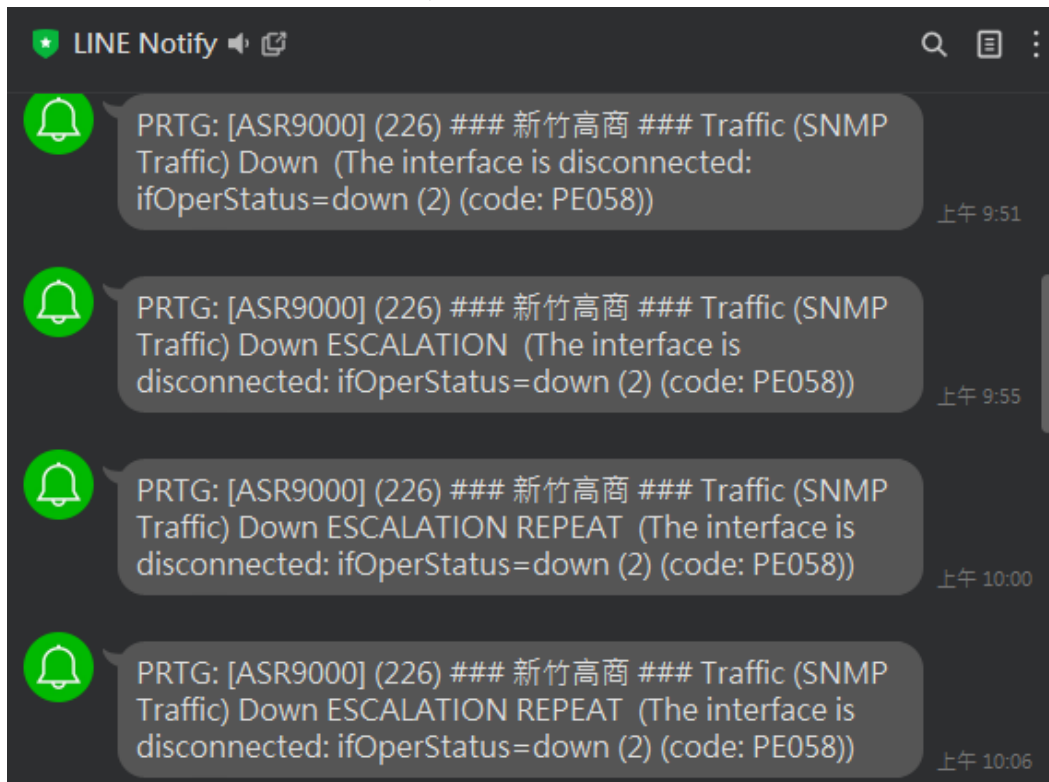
LINE Notify

PRTG: [ASR9000] (226) ### 新竹高商 ### Traffic (SNMP Traffic) Down (The interface is disconnected: ifOperStatus=down (2) (code: PE058))

上午 9:51

PRTG: [ASR9000] (226) ### 新竹高商 ### Traffic (SNMP Traffic) Down ESCALATION (The interface is disconnected: ifOperStatus=down (2) (code: PE058))

上午 9:55

PRTG: [ASR9000] (226) ### 新竹高商 ### Traffic (SNMP Traffic) Down ESCALATION REPEAT (The interface is disconnected: ifOperStatus=down (2) (code: PE058))

上午 10:00

PRTG: [ASR9000] (226) ### 新竹高商 ### Traffic (SNMP Traffic) Down ESCALATION REPEAT (The interface is disconnected: ifOperStatus=down (2) (code: PE058))

上午 10:06